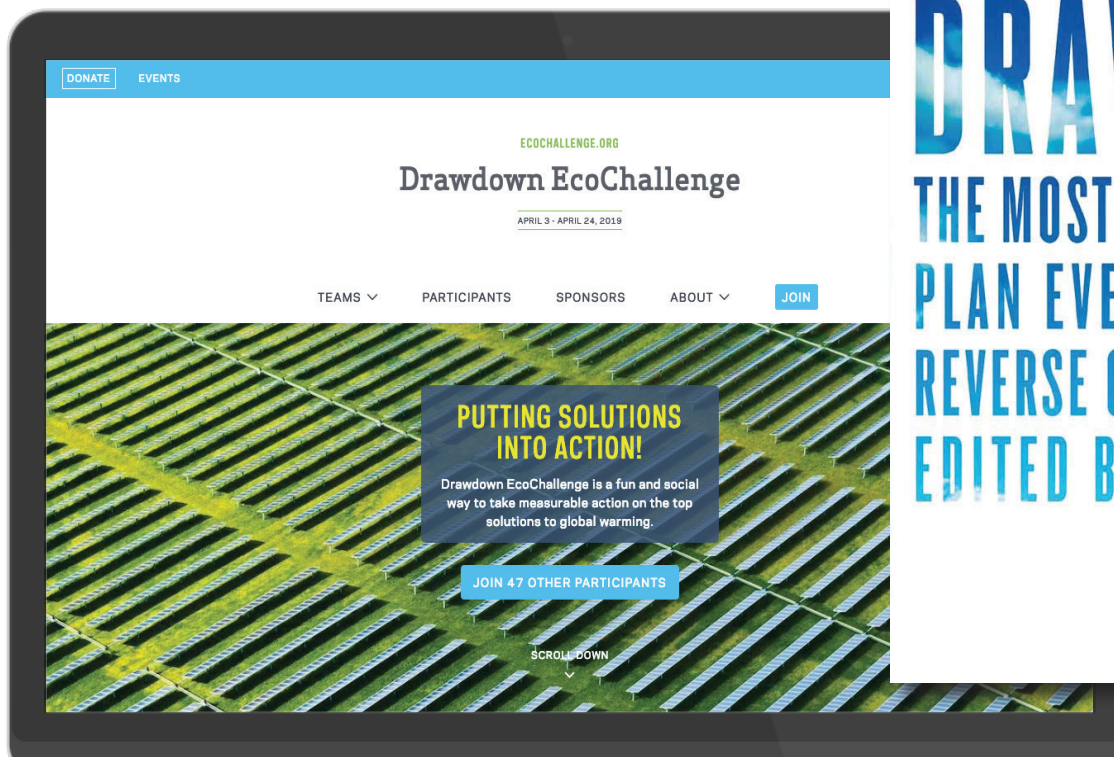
DONATE EVENTS

ECOCHALLENGE.ORG

Drawdown EcoChallenge

APRIL 3 - APRIL 24, 2019

TEAMS PARTICIPANTS SPONSORS ABOUT JOIN

PUTTING SOLUTIONS INTO ACTION!

Drawdown EcoChallenge is a fun and social way to take measurable action on the top solutions to global warming.

JOIN 47 OTHER PARTICIPANTS

SCROLL DOWN

DRA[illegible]

THE MOST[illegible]

PLAN EVE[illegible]

REVERSE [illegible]

EDITED B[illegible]